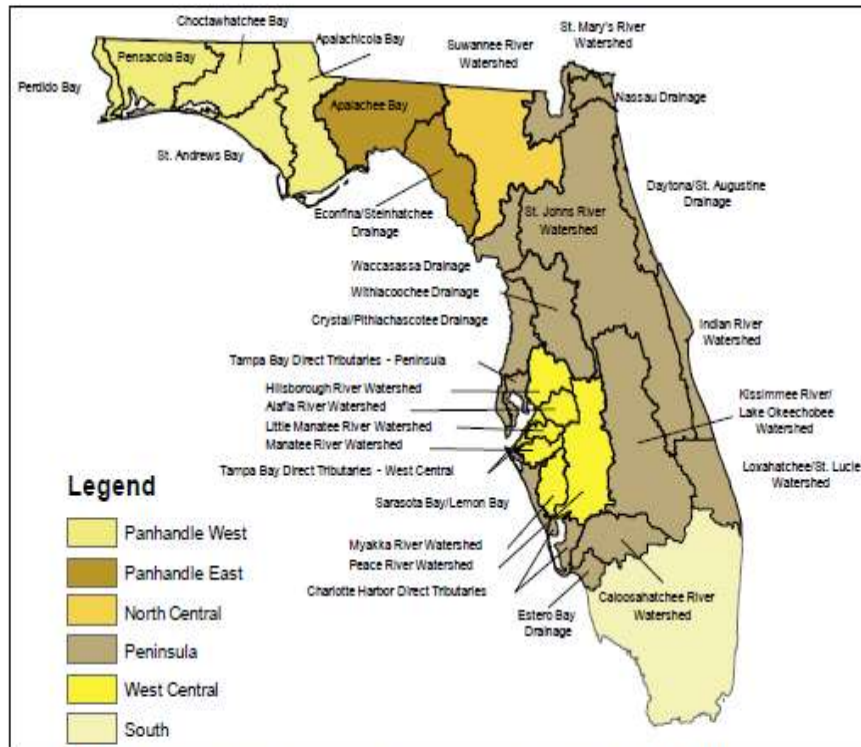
Choctawhatchee Bay
St. Mary's River Watershed
Apalachicola Bay
Suwannee River Watershed
Pensacola Bay
Perdido Bay
Apalachee Bay
Nassau Drainage
St. Andrews Bay
Daytona/St. Augustine Drainage
Econfina/Steinhatchee Drainage
St. Johns River Watershed
Waccasassa Drainage
Withlacoochee Drainage
Crystal/Pithlachascotee Drainage
Indian River Watershed
Tampa Bay Direct Tributaries - Peninsula
Hillsborough River Watershed
Alafia River Watershed
Kissimmee River/ Lake Okeechobee Watershed
Little Manatee River Watershed
Manatee River Watershed
Tampa Bay Direct Tributaries - West Central
Loxahatchee/St. Lucie Watershed
Legend
Sarasota Bay/Lemon Bay
Panhandle West
Myakka River Watershed
Peace River Watershed
Panhandle East
Charlotte Harbor Direct Tributaries
North Central
Estero Bay Drainage
Caloosahatchee River Watershed
Peninsula
West Central
South